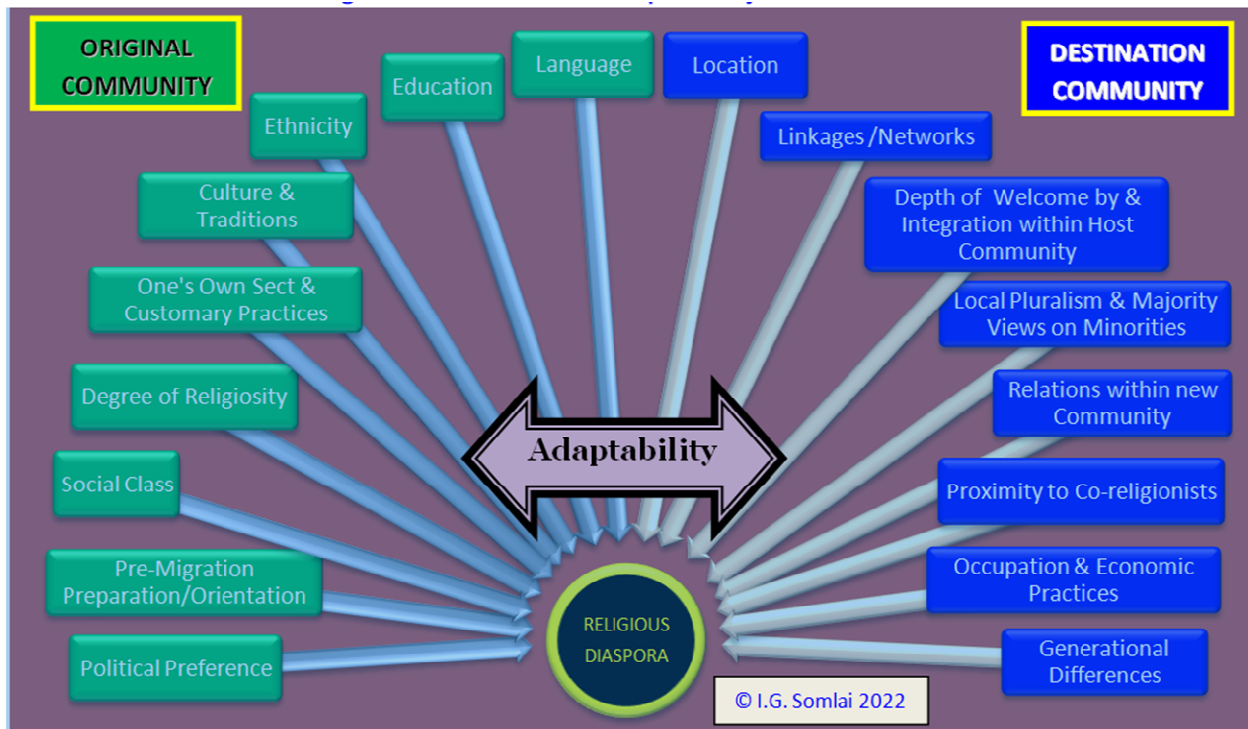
ORIGINAL COMMUNITY

DESTINATION COMMUNITY

Ethnicity

Education

Language

Location

Linkages /Networks

Culture & Traditions

Depth of Welcome by & Integration within Host Community

One's Own Sect & Customary Practices

Local Pluralism & Majority Views on Minorities

Degree of Religiosity

Relations within new Community

Adaptability

Social Class

Proximity to Co-religionists

Pre-Migration Preparation/Orientation

Occupation & Economic Practices

RELIGIOUS DIASPORA

Political Preference

Generational Differences

© I.G. Somlai 2022